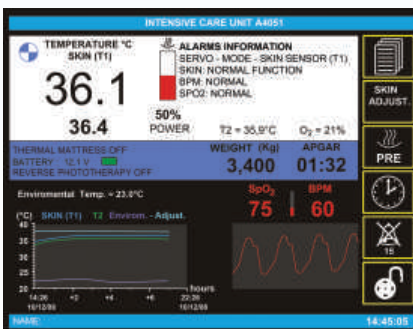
INTENSIVE CARE UNIT A4051

TEMPERATURE °C
SKIN (T1)

36.1

36.4

ALARMS INFORMATION
SERVO - MODE - SKIN SENSOR (T1)
SKIN: NORMAL FUNCTION
BPM: NORMAL
SPO2: NORMAL

50%
POWER

T2 = 35,9°C

$O_2$ = 21%

THERMAL MATTRESS OFF
BATTERY 12.1 V
REVERSE PHOTOTHERAPY OFF

WEIGHT (Kg)
3,400

APGAR
01:32

Enviromental Temp. = 23.0°C

(°C) SKIN (T1) T2 Envirom. - Adjust.

40
35
30
25
20

hours

14:26 +2 +4 +6 22:26
15/12/09 15/12/09

$SpO_2$
75

BPM
60

SKIN ADJUST.

PRE

15

NAME

14:45:05